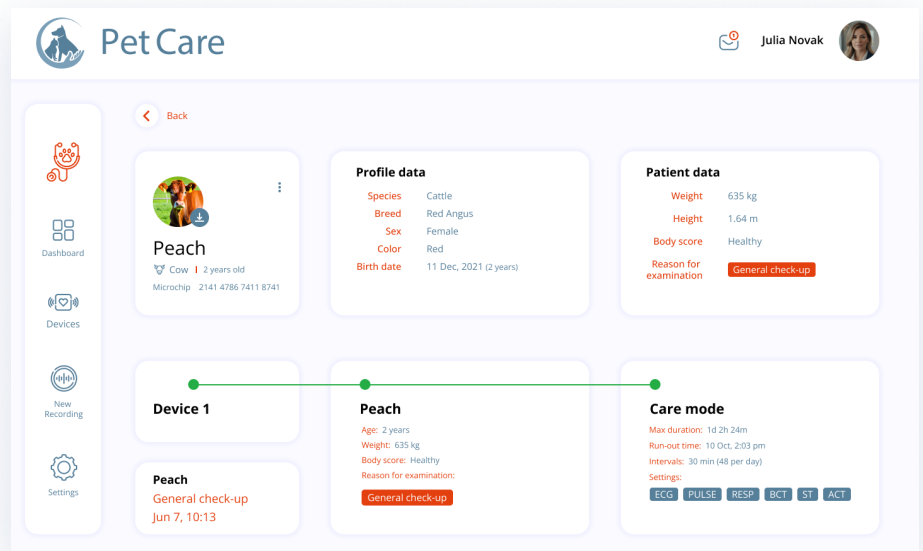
Pet Care

Julia Novak

Dashboard

Devices

New Recording

Settings

Back

Peach

Cow | 2 years old

Microchip 2141 4786 7411 8741

Profile data

| Species | Cattle |
|---|---|
| Breed | Red Angus |
| Sex | Female |
| Color | Red |
| Birth date | 11 Dec, 2021 (2 years) |

Patient data

| Weight | 635 kg |
|---|---|
| Height | 1.64 m |
| Body score | Healthy |
| Reason for examination | General check-up |

Device 1

Peach

Age: 2 years

Weight: 635 kg

Body score: Healthy

Reason for examination:

General check-up

Care mode

Max duration: 1d 2h 24m

Run-out time: 10 Oct, 2:03 pm

Intervals: 30 min (48 per day)

Settings:

ECG PULSE RESP BCT ST ACT

Peach

General check-up

Jun 7, 10:13